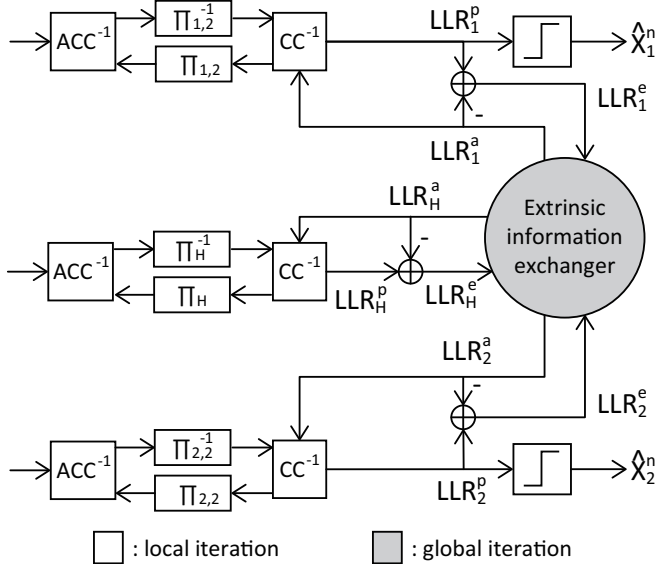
$ACC^{-1}$

$\Pi_{1,2}^{-1}$

$\Pi_{1,2}$

$CC^{-1}$

$LLR_1^p$

$\hat{X}_1^n$

$LLR_1^e$

-

$LLR_1^a$

$LLR_H^a$

Extrinsic information exchanger

$ACC^{-1}$

$\Pi_H^{-1}$

$\Pi_H$

$CC^{-1}$

-

$LLR_H^p$

$LLR_H^e$

$LLR_2^a$

-

$LLR_2^e$

$ACC^{-1}$

$\Pi_{2,2}^{-1}$

$\Pi_{2,2}$

$CC^{-1}$

$LLR_2^p$

$\hat{X}_2^n$

: local iteration

: global iteration